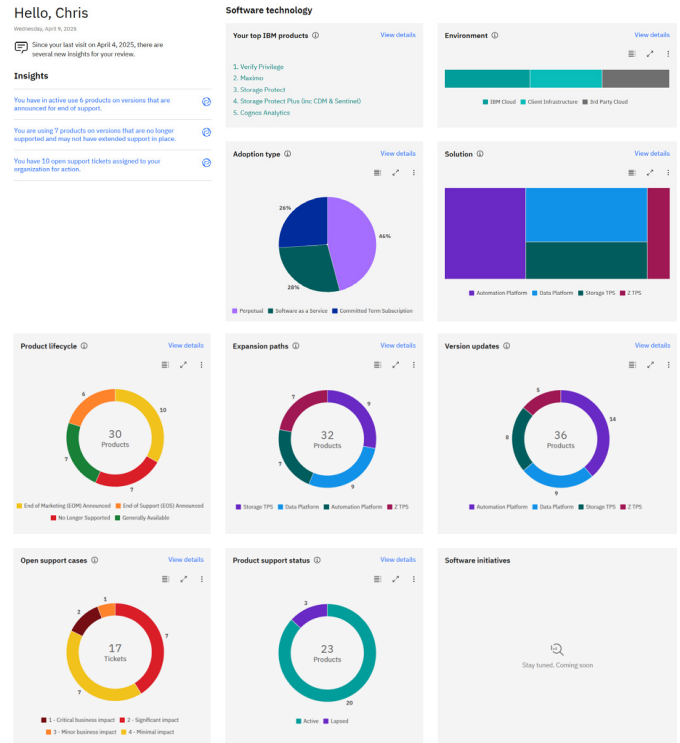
Hello, Chris

Wednesday, April 9, 2025

Since your last visit on April 4, 2025, there are several new insights for your review.

Insights

You have in active use 6 products on versions that are announced for end of support.

You are using 7 products on versions that are no longer supported and may not have extended support in place.

You have 10 open support tickets assigned to your organization for action.

Software technology

Your top IBM products
View details

1. Verify Privilege
2. Maximo
3. Storage Protect
4. Storage Protect Plus (inc CDM & Sentinel)
5. Cognos Analytics

Environment
View details

IBM Cloud
Client Infrastructure
3rd Party Cloud

Adoption type
View details

26%
46%
28%

Perpetual
Software as a Service
Committed Term Subscription

Solution
View details

Automation Platform
Data Platform
Storage TPS
Z TPS

Product lifecycle
View details

6
10
7
7
30 Products

End of Marketing (EOM) Announced
End of Support (EOS) Announced
No Longer Supported
Generally Available

Expansion paths
View details

7
9
9
7
32 Products

Storage TPS
Data Platform
Automation Platform
Z TPS

Version updates
View details

5
14
6
9
36 Products

Automation Platform
Data Platform
Storage TPS
Z TPS

Open support cases
View details

2
1
7
7
17 Tickets

1 - Critical business impact
2 - Significant impact
3 - Minor business impact
4 - Minimal impact

Product support status
View details

3
20
23 Products

Active
Lapsed

Software initiatives

Stay tuned. Coming soon